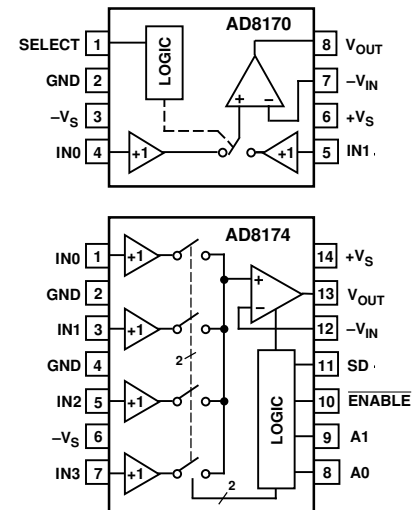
AD8170

SELECT 1
GND 2
$-V_S$ 3
IN0 4
LOGIC
+1
+1
+
–
8 $V_{OUT}$
7 $-V_{IN}$
6 $+V_S$
5 IN1

AD8174

IN0 1
GND 2
IN1 3
GND 4
IN2 5
$-V_S$ 6
IN3 7
+1
+1
+1
+1
2
2
+
–
LOGIC
14 $+V_S$
13 $V_{OUT}$
12 $-V_{IN}$
11 SD
10 $\overline{ENABLE}$
9 A1
8 A0